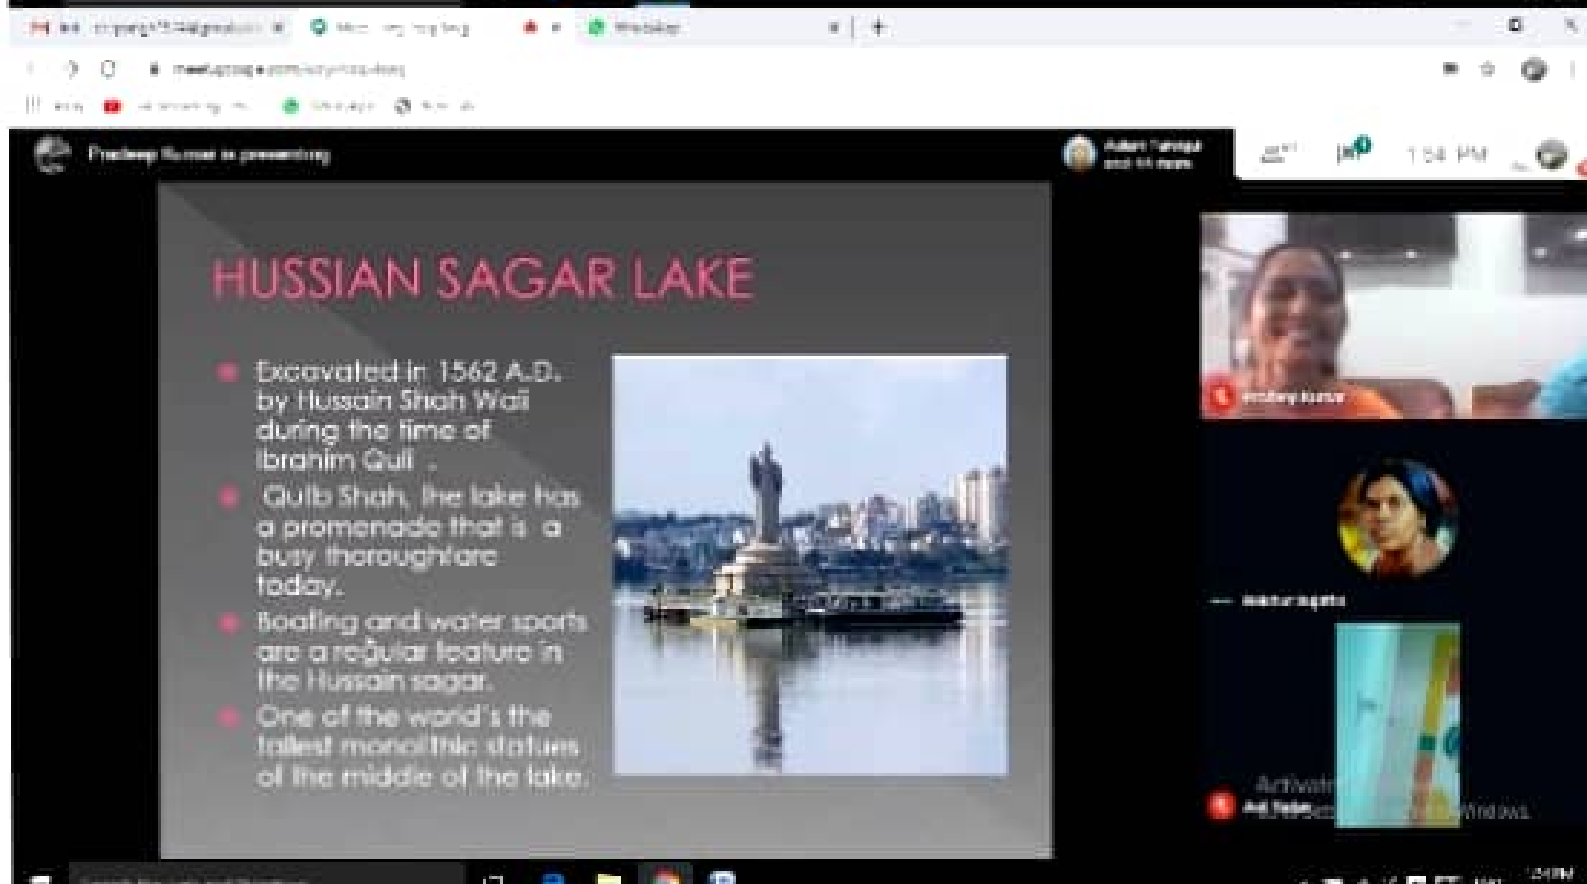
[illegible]

meet.google.com/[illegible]

Pradeep Kumar is presenting

1:54 PM

HUSSIAN SAGAR LAKE

Excavated in 1562 A.D. by Hussain Shah Wali during the time of Ibrahim Quli .

Qutb Shah, the lake has a promenade that is a busy thoroughfare today.

Boating and water sports are a regular feature in the Hussain sagar.

One of the world's the tallest monolithic statues at the middle of the lake.

Pradeep Kumar

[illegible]

Activate Windows